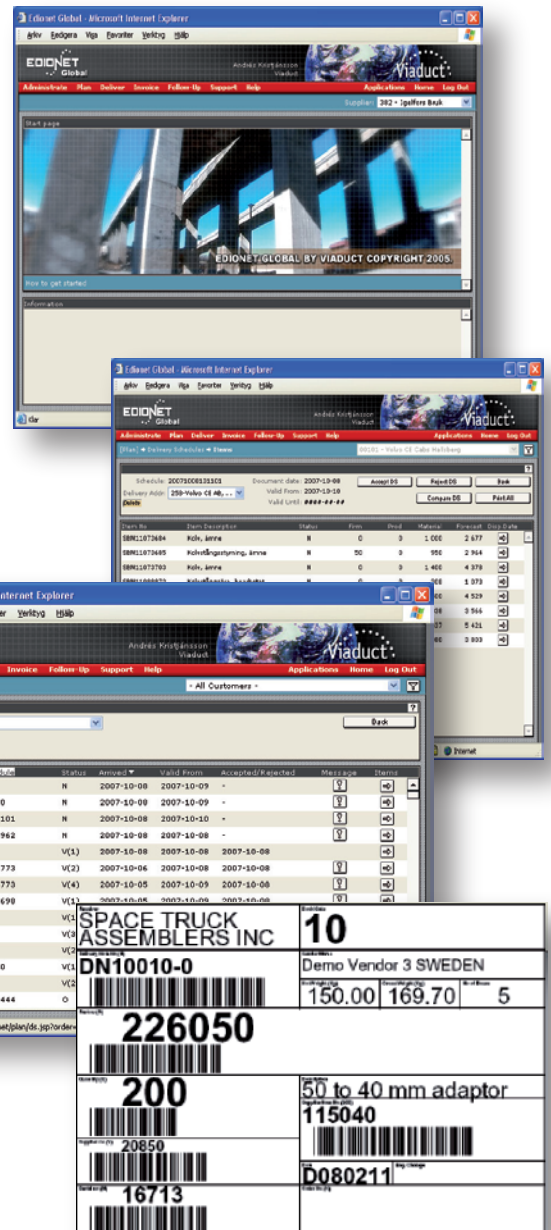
Edionet Global - Microsoft Internet Explorer

Arkiv Redigera Visa Favoriter Verktyg Hjälp

EDIONET Global

Andréz Kristjánsson Viaduct

Viaduct

Administrate Plan Deliver Invoice Follow-Up Support Help Applications Home Log Out

Supplier: 302 - Igelfors Bruk

Start page

EDIONET GLOBAL BY VIADUCT COPYRIGHT 2005.

How to get started

Information

Klar

Edionet Global - Microsoft Internet Explorer

Arkiv Redigera Visa Favoriter Verktyg Hjälp

EDIONET Global

Andréz Kristjánsson Viaduct

Viaduct

Administrate Plan Deliver Invoice Follow-Up Support Help Applications Home Log Out

[Plan] ► Delivery Schedules ► Items

00101 - Volvo CE Cabs Hallsberg

Schedule: 2007100081311C1
Delivery Addr: 250-Volvo CE AB, ...
Delete
Document date: 2007-10-08
Valid From: 2007-10-10
Valid Until: ####-##-##

Accept DS | Reject DS | Back
Compare DS | Print All

| Item No | Item Description | Status | Firm | Prod | Material | Forecast | Disp Date |
|---|---|---|---|---|---|---|---|
| SBM11073684 | Hölle, ämne | N | 0 | 0 | 1 000 | 2 677 | |
| SBM11073685 | Hölvstångsstyrning, ämne | N | 50 | 0 | 950 | 2 964 | |
| SBM11073703 | Hölle, ämne | N | 0 | 0 | 1 400 | 4 378 | |
| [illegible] | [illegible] | | | | 900 | 1 073 | |
| | | | | | | 4 529 | |
| | | | | | | 3 566 | |
| | | | | | 07 | 5 421 | |
| | | | | | 00 | 3 003 | |

Internet

Internet Explorer

er Verktyg Hjälp

Andréz Kristjánsson Viaduct

Viaduct

Invoice Follow-Up Support Help Applications Home Log Out

- All Customers -

Back

| ule | Status | Arrived ▼ | Valid From | Accepted/Rejected | Message | Items |
|---|---|---|---|---|---|---|
| | N | 2007-10-08 | 2007-10-09 | - | | |
| 0 | N | 2007-10-08 | 2007-10-09 | - | | |
| 101 | N | 2007-10-08 | 2007-10-10 | - | | |
| 962 | N | 2007-10-08 | 2007-10-08 | - | | |
| | V(1) | 2007-10-08 | 2007-10-08 | 2007-10-08 | | |
| 773 | V(2) | 2007-10-06 | 2007-10-08 | 2007-10-08 | | |
| 773 | V(4) | 2007-10-05 | 2007-10-08 | 2007-10-08 | | |
| 690 | V(1) | 2007-10-05 | 2007-10-09 | 2007-10-08 | | |
| | V(3 | | | | | |
| | V(2 | | | | | |
| 0 | V(1 | | | | | |
| | V(2 | | | | | |
| 444 | O | | | | | |

et/plan/ds.jsp?orderv

SPACE TRUCK ASSEMBLERS INC
10
DN10010-0
Demo Vendor 3 SWEDEN
150.00 169.70 5
226050
200
50 to 40 mm adaptor
115040
20850
D080211
16713